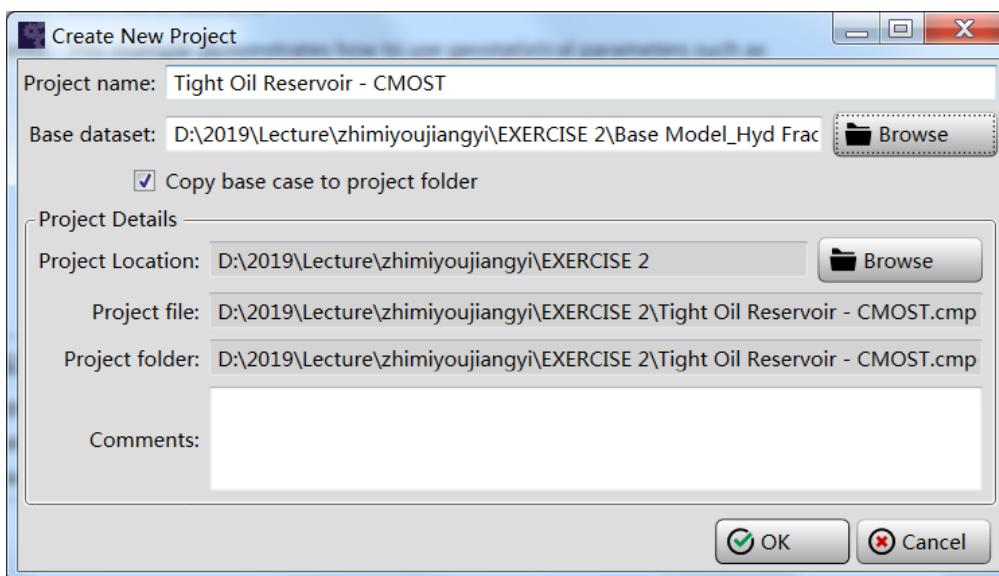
Create New Project

Project name: Tight Oil Reservoir - CMOST

Base dataset: D:\2019\Lecture\zhimiyoujiangyi\EXERCISE 2\Base Model_Hyd Frac

Browse

Copy base case to project folder

Project Details

Project Location: D:\2019\Lecture\zhimiyoujiangyi\EXERCISE 2

Browse

Project file: D:\2019\Lecture\zhimiyoujiangyi\EXERCISE 2\Tight Oil Reservoir - CMOST.cmp

Project folder: D:\2019\Lecture\zhimiyoujiangyi\EXERCISE 2\Tight Oil Reservoir - CMOST.cmp

Comments:

OK

Cancel